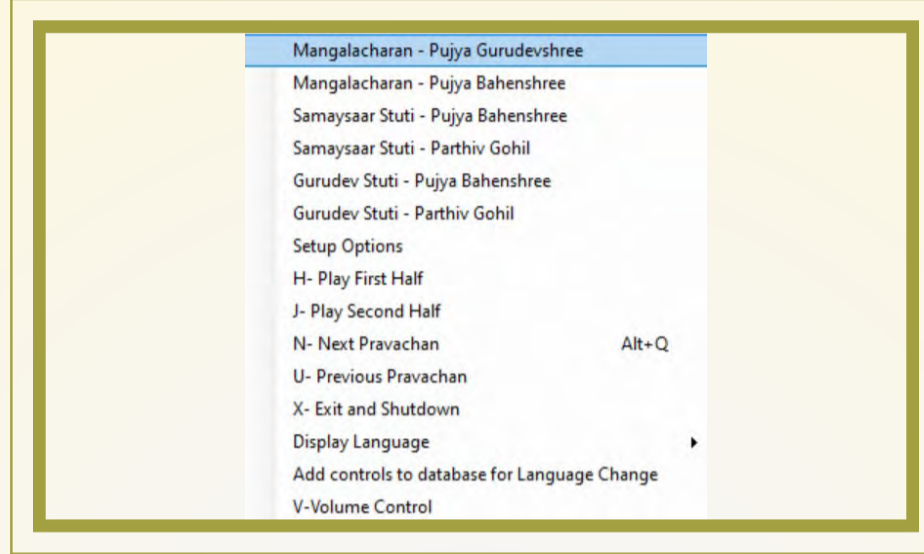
Mangalacharan - Pujya Gurudevshree
Mangalacharan - Pujya Bahenshree
Samaysaar Stuti - Pujya Bahenshree
Samaysaar Stuti - Parthiv Gohil
Gurudev Stuti - Pujya Bahenshree
Gurudev Stuti - Parthiv Gohil
Setup Options
H- Play First Half
J- Play Second Half
N- Next Pravachan Alt+Q
U- Previous Pravachan
X- Exit and Shutdown
Display Language
Add controls to database for Language Change
V-Volume Control